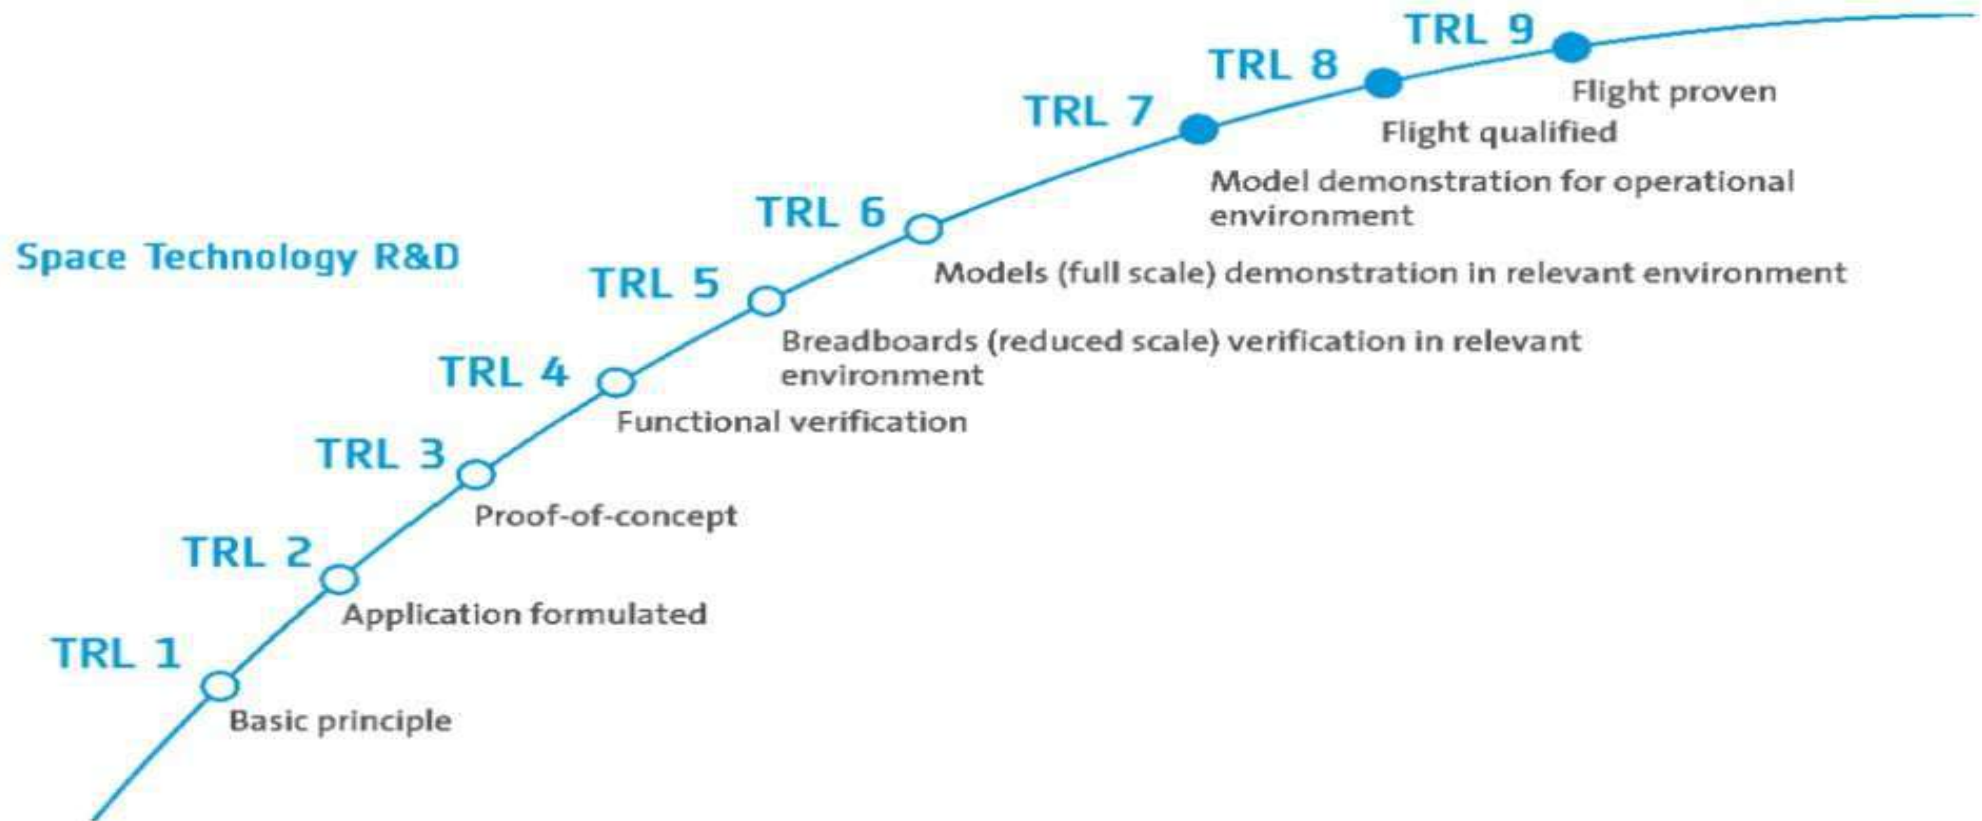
Space Technology R&D

TRL 9
Flight proven

TRL 8
Flight qualified

TRL 7
Model demonstration for operational environment

TRL 6
Models (full scale) demonstration in relevant environment

TRL 5
Breadboards (reduced scale) verification in relevant environment

TRL 4
Functional verification

TRL 3
Proof-of-concept

TRL 2
Application formulated

TRL 1
Basic principle